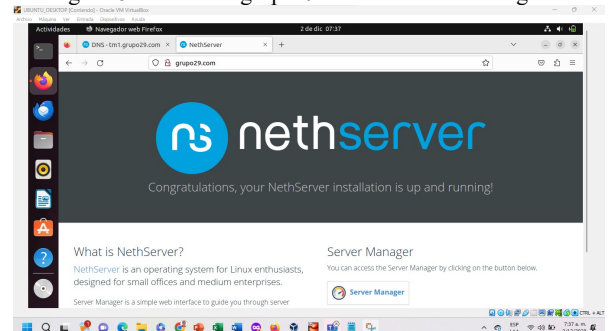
UBUNTU_DESKTOP [Corriendo] - Oracle VM VirtualBox
Archivo Máquina Ver Entrada Dispositivos Ayuda
Actividades Navegador web Firefox 2 de dic 07:37
DNS - tm1.grupo29.com × NethServer × +
grupo29.com
nethserver
Congratulations, your NethServer installation is up and running!
What is NethServer?
NethServer is an operating system for Linux enthusiasts, designed for small offices and medium enterprises.
Server Manager is a simple web interface to guide you through server
Server Manager
You can access the Server Manager by clicking on the button below.
Server Manager
CTRL + ALT
ESP
7:37 a. m.
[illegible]